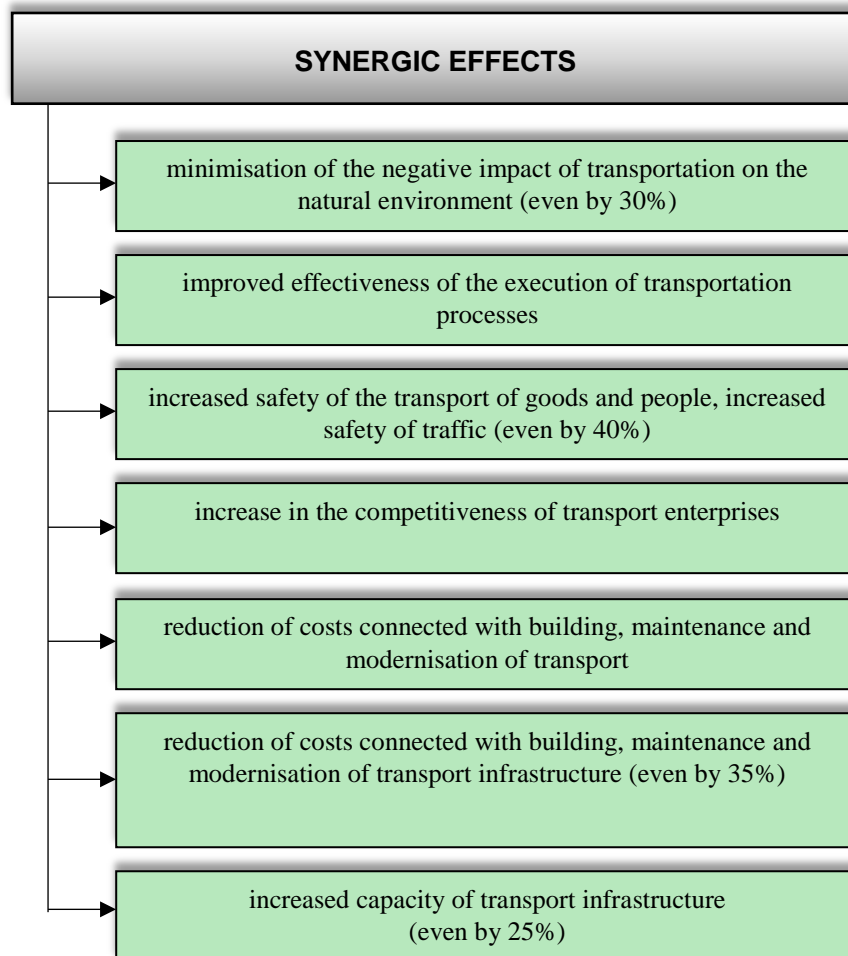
SYNERGIC EFFECTS

minimisation of the negative impact of transportation on the natural environment (even by 30%)

improved effectiveness of the execution of transportation processes

increased safety of the transport of goods and people, increased safety of traffic (even by 40%)

increase in the competitiveness of transport enterprises

reduction of costs connected with building, maintenance and modernisation of transport

reduction of costs connected with building, maintenance and modernisation of transport infrastructure (even by 35%)

increased capacity of transport infrastructure (even by 25%)